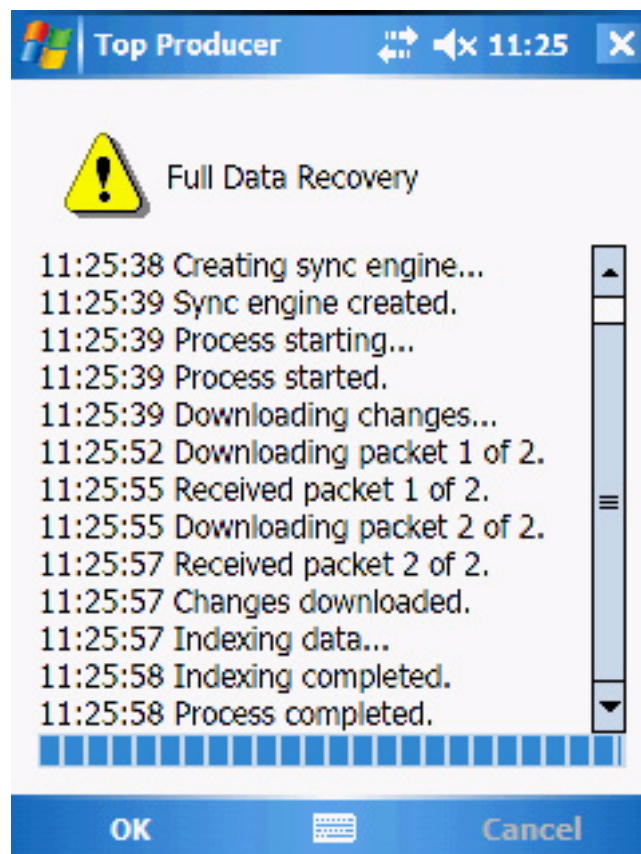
Top Producer 11:25

Full Data Recovery

11:25:38 Creating sync engine...
11:25:39 Sync engine created.
11:25:39 Process starting...
11:25:39 Process started.
11:25:39 Downloading changes...
11:25:52 Downloading packet 1 of 2.
11:25:55 Received packet 1 of 2.
11:25:55 Downloading packet 2 of 2.
11:25:57 Received packet 2 of 2.
11:25:57 Changes downloaded.
11:25:57 Indexing data...
11:25:58 Indexing completed.
11:25:58 Process completed.

OK Cancel